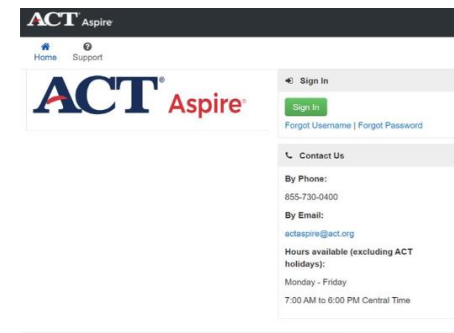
ACT Aspire

Home Support

ACT® Aspire®

Sign In

Sign In

Forgot Username | Forgot Password

Contact Us

By Phone:

855-730-0400

By Email:

actaspire@act.org

Hours available (excluding ACT holidays):

Monday - Friday

7:00 AM to 6:00 PM Central Time